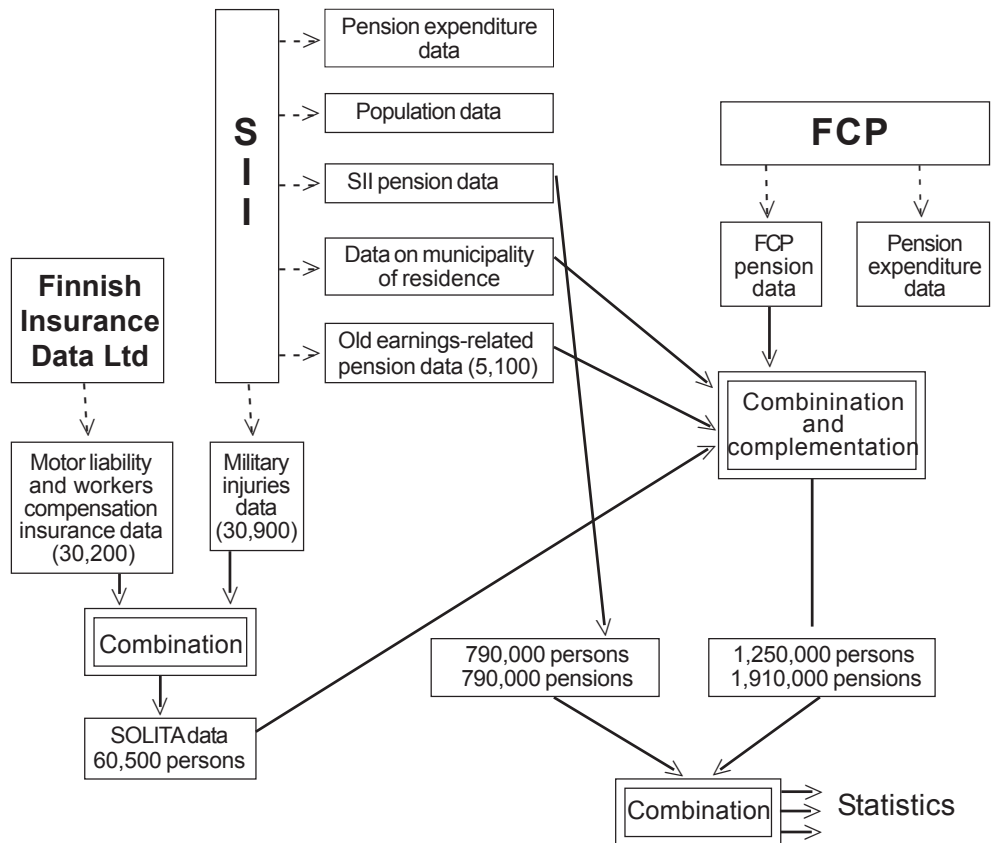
S I I

Pension expenditure data

Population data

SII pension data

Data on municipality of residence

Old earnings-related pension data (5,100)

FCP

FCP pension data

Pension expenditure data

Finnish Insurance Data Ltd

Motor liability and workers compensation insurance data (30,200)

Military injuries data (30,900)

Combinination and complementation

Combination

790,000 persons
790,000 pensions

1,250,000 persons
1,910,000 pensions

SOLITA data
60,500 persons

Combination

Statistics